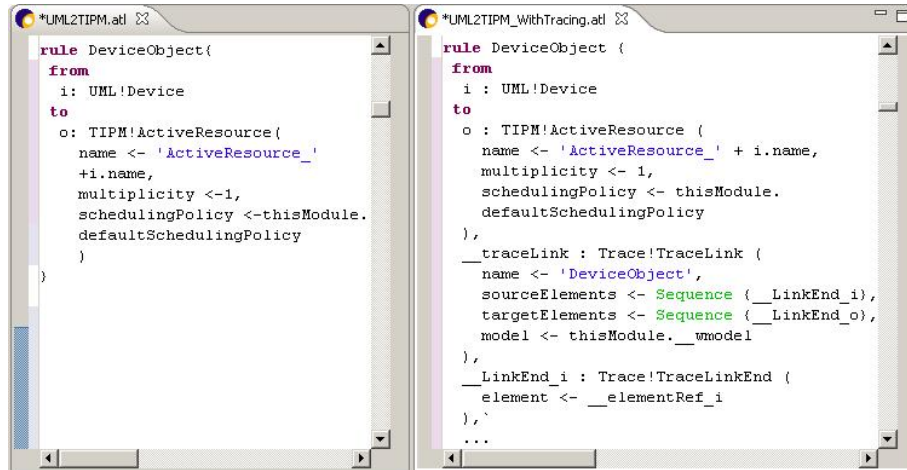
*UML2TIPM.atl

rule DeviceObject(
 from
  i: UML!Device
 to
  o: TIPM!ActiveResource(
    name <- 'ActiveResource_'
    +i.name,
    multiplicity <-1,
    schedulingPolicy <-thisModule.
    defaultSchedulingPolicy
    )
)

*UML2TIPM_WithTracing.atl

rule DeviceObject (
 from
  i : UML!Device
 to
  o : TIPM!ActiveResource (
   name <- 'ActiveResource_' + i.name,
   multiplicity <- 1,
   schedulingPolicy <- thisModule.
   defaultSchedulingPolicy
  ),
  __traceLink : Trace!TraceLink (
   name <- 'DeviceObject',
   sourceElements <- Sequence {__LinkEnd_i},
   targetElements <- Sequence {__LinkEnd_o},
   model <- thisModule.__wmodel
  ),
  __LinkEnd_i : Trace!TraceLinkEnd (
   element <- __elementRef_i
  ),`
  ...